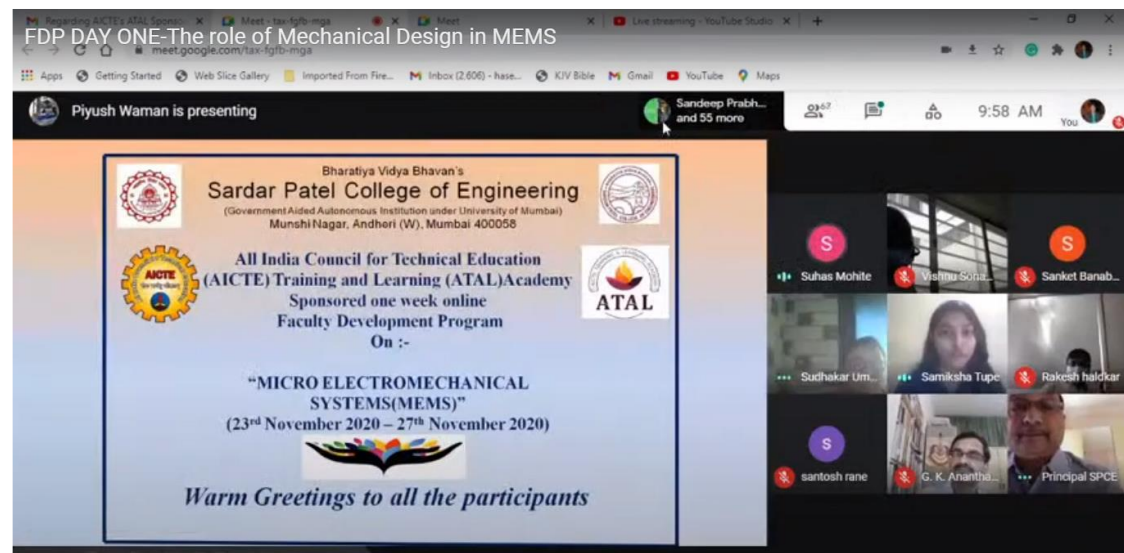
FDP DAY ONE-The role of Mechanical Design in MEMS

Regarding AICTE's ATAL Sponso... | Meet - tax-fgfb-mga | Meet | Live streaming - YouTube Studio

meet.google.com/tax-fgfb-mga

Apps | Getting Started | Web Slice Gallery | Imported From Fire... | Inbox (2,606) - hase... | KJV Bible | Gmail | YouTube | Maps

Piyush Waman is presenting

Sandeep Prabh... and 55 more

67

9:58 AM

You

Bharatiya Vidya Bhavan's
Sardar Patel College of Engineering
(Government Aided Autonomous Institution under University of Mumbai)
Munshi Nagar, Andheri (W), Mumbai 400058

All India Council for Technical Education (AICTE) Training and Learning (ATAL)Academy Sponsored one week online Faculty Development Program On :-

AICTE

ATAL

"MICRO ELECTROMECHANICAL SYSTEMS(MEMS)"
($23^{rd}$ November 2020 – $27^{th}$ November 2020)

Warm Greetings to all the participants

S
Suhas Mohite

Vishnu Sona...

S
Sanket Banab...

Sudhakar Um...

Samiksha Tupe

Rakesh haldkar

S
santosh rane

G. K. Anantha...

Principal SPCE